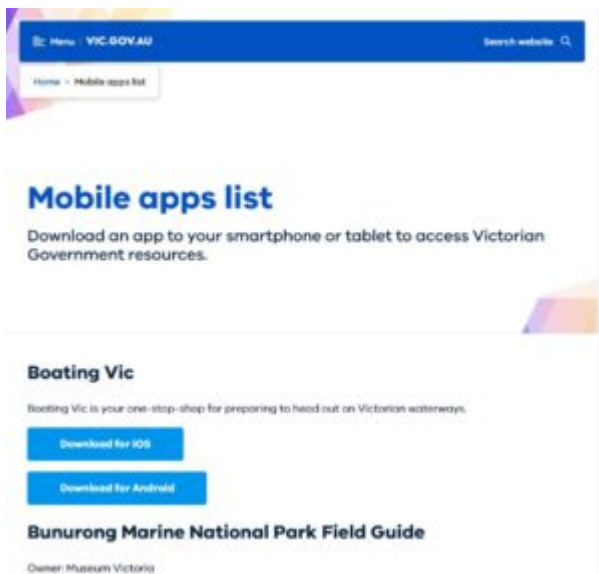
Menu VIC.GOV.AU

Search website

Home > Mobile apps list

Mobile apps list

Download an app to your smartphone or tablet to access Victorian Government resources.

Boating Vic

Boating Vic is your one-stop-shop for preparing to head out on Victorian waterways.

Download for iOS

Download for Android

Bunurong Marine National Park Field Guide

Owner: Museum Victoria